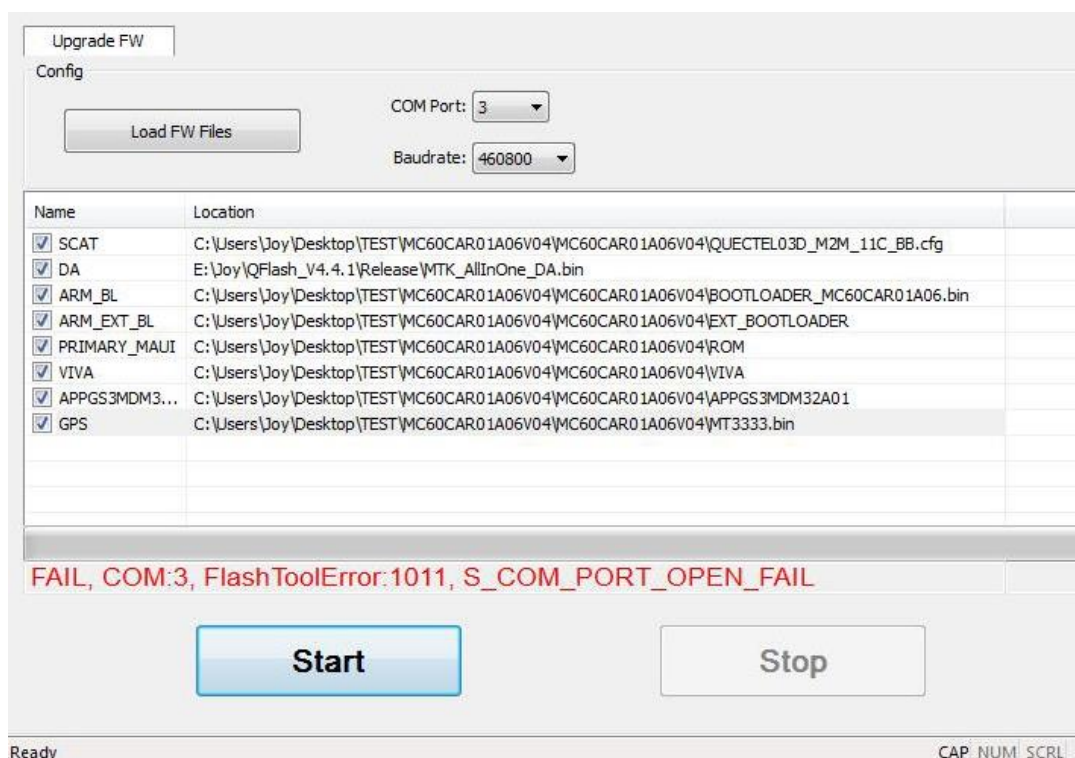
Upgrade FW

Config

Load FW Files

COM Port: 3

Baudrate: 460800

| Name | Location |
|---|---|
| SCAT | C:\Users\Joy\Desktop\TEST\MC60CAR01A06V04\MC60CAR01A06V04\QUECTEL03D_M2M_11C_BB.cfg |
| DA | E:\Joy\QFlash_V4.4.1\Release\MTK_AllInOne_DA.bin |
| ARM_BL | C:\Users\Joy\Desktop\TEST\MC60CAR01A06V04\MC60CAR01A06V04\BOOTLOADER_MC60CAR01A06.bin |
| ARM_EXT_BL | C:\Users\Joy\Desktop\TEST\MC60CAR01A06V04\MC60CAR01A06V04\EXT_BOOTLOADER |
| PRIMARY_MAUI | C:\Users\Joy\Desktop\TEST\MC60CAR01A06V04\MC60CAR01A06V04\ROM |
| VIVA | C:\Users\Joy\Desktop\TEST\MC60CAR01A06V04\MC60CAR01A06V04\VIVA |
| APPGS3MDM3... | C:\Users\Joy\Desktop\TEST\MC60CAR01A06V04\MC60CAR01A06V04\APPGS3MDM32A01 |
| GPS | C:\Users\Joy\Desktop\TEST\MC60CAR01A06V04\MC60CAR01A06V04\MT3333.bin |

FAIL, COM:3, FlashToolError:1011, S_COM_PORT_OPEN_FAIL

Start

Stop

Ready

CAP NUM SCRL